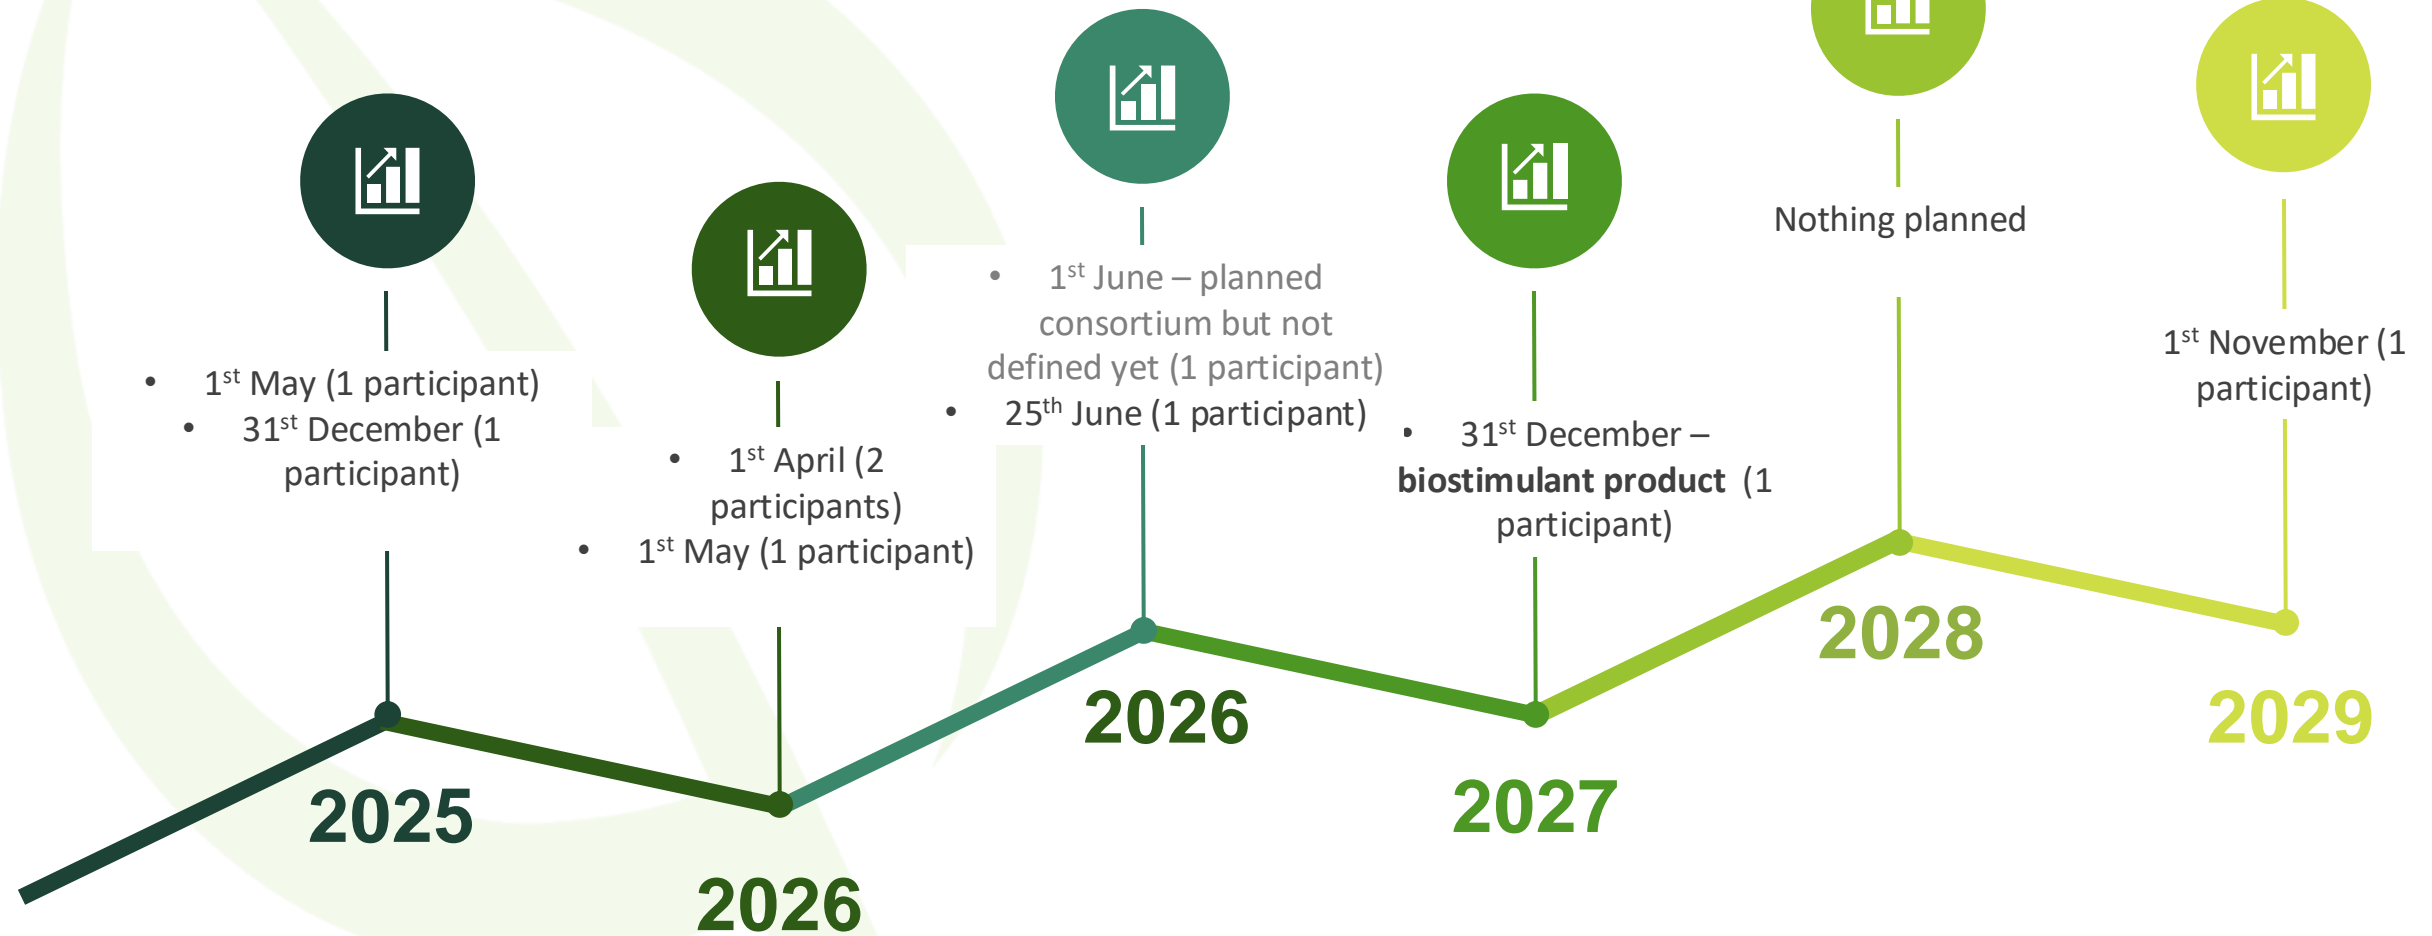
- $1^{st}$ May (1 participant)
- $31^{st}$ December (1 participant)

2025

- $1^{st}$ April (2 participants)
- $1^{st}$ May (1 participant)

2026

- $1^{st}$ June – planned consortium but not defined yet (1 participant)
- $25^{th}$ June (1 participant)

2026

- $31^{st}$ December – **biostimulant product** (1 participant)

2027

Nothing planned

2028

$1^{st}$ November (1 participant)

2029